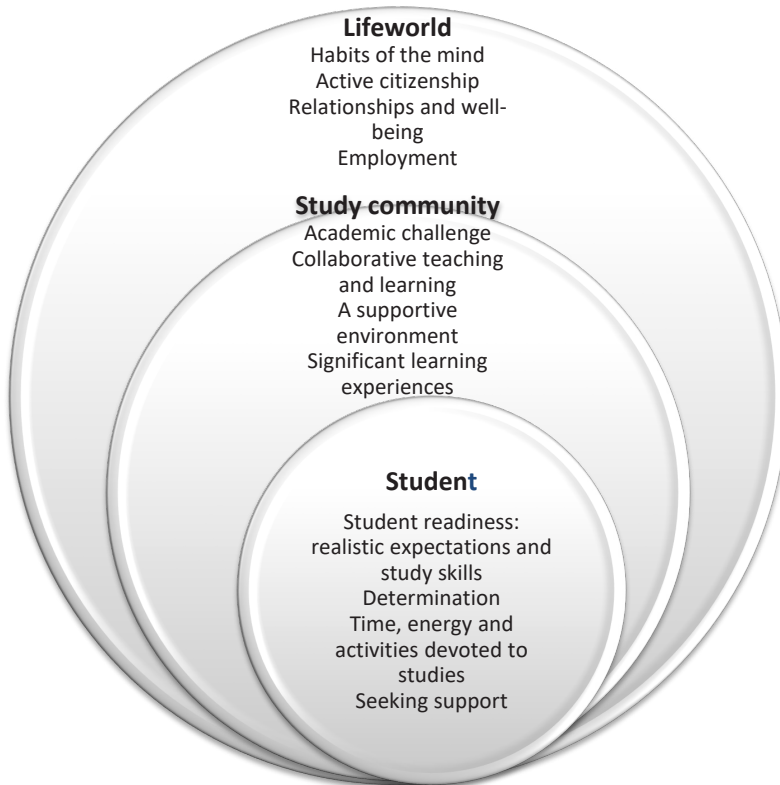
Lifeworld
Habits of the mind
Active citizenship
Relationships and well-being
Employment

Study community
Academic challenge
Collaborative teaching and learning
A supportive environment
Significant learning experiences

Student

Student readiness: realistic expectations and study skills
Determination
Time, energy and activities devoted to studies
Seeking support